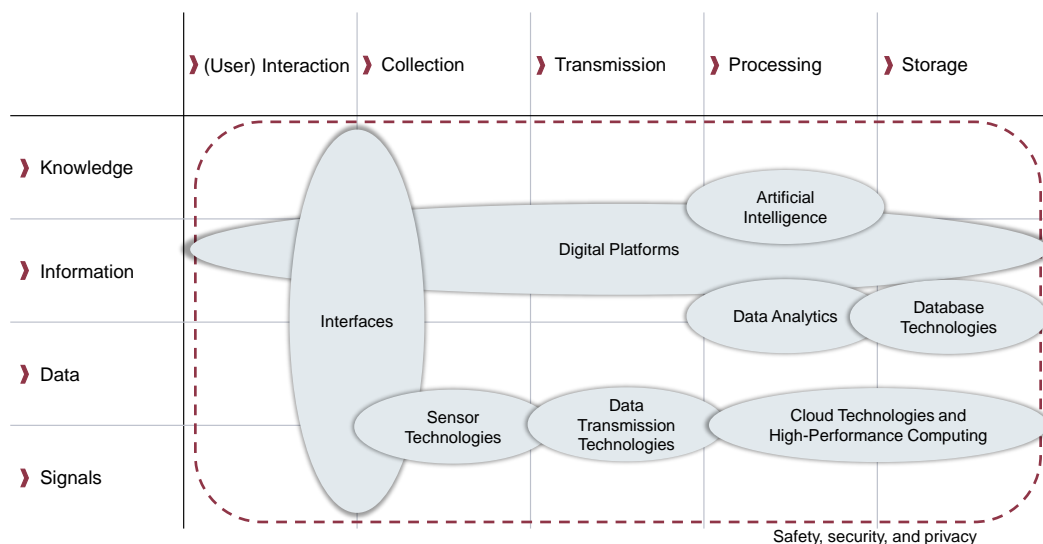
(User) Interaction
Collection
Transmission
Processing
Storage

Knowledge
Information
Data
Signals

Artificial Intelligence
Digital Platforms
Interfaces
Data Analytics
Database Technologies
Sensor Technologies
Data Transmission Technologies
Cloud Technologies and High-Performance Computing

Safety, security, and privacy